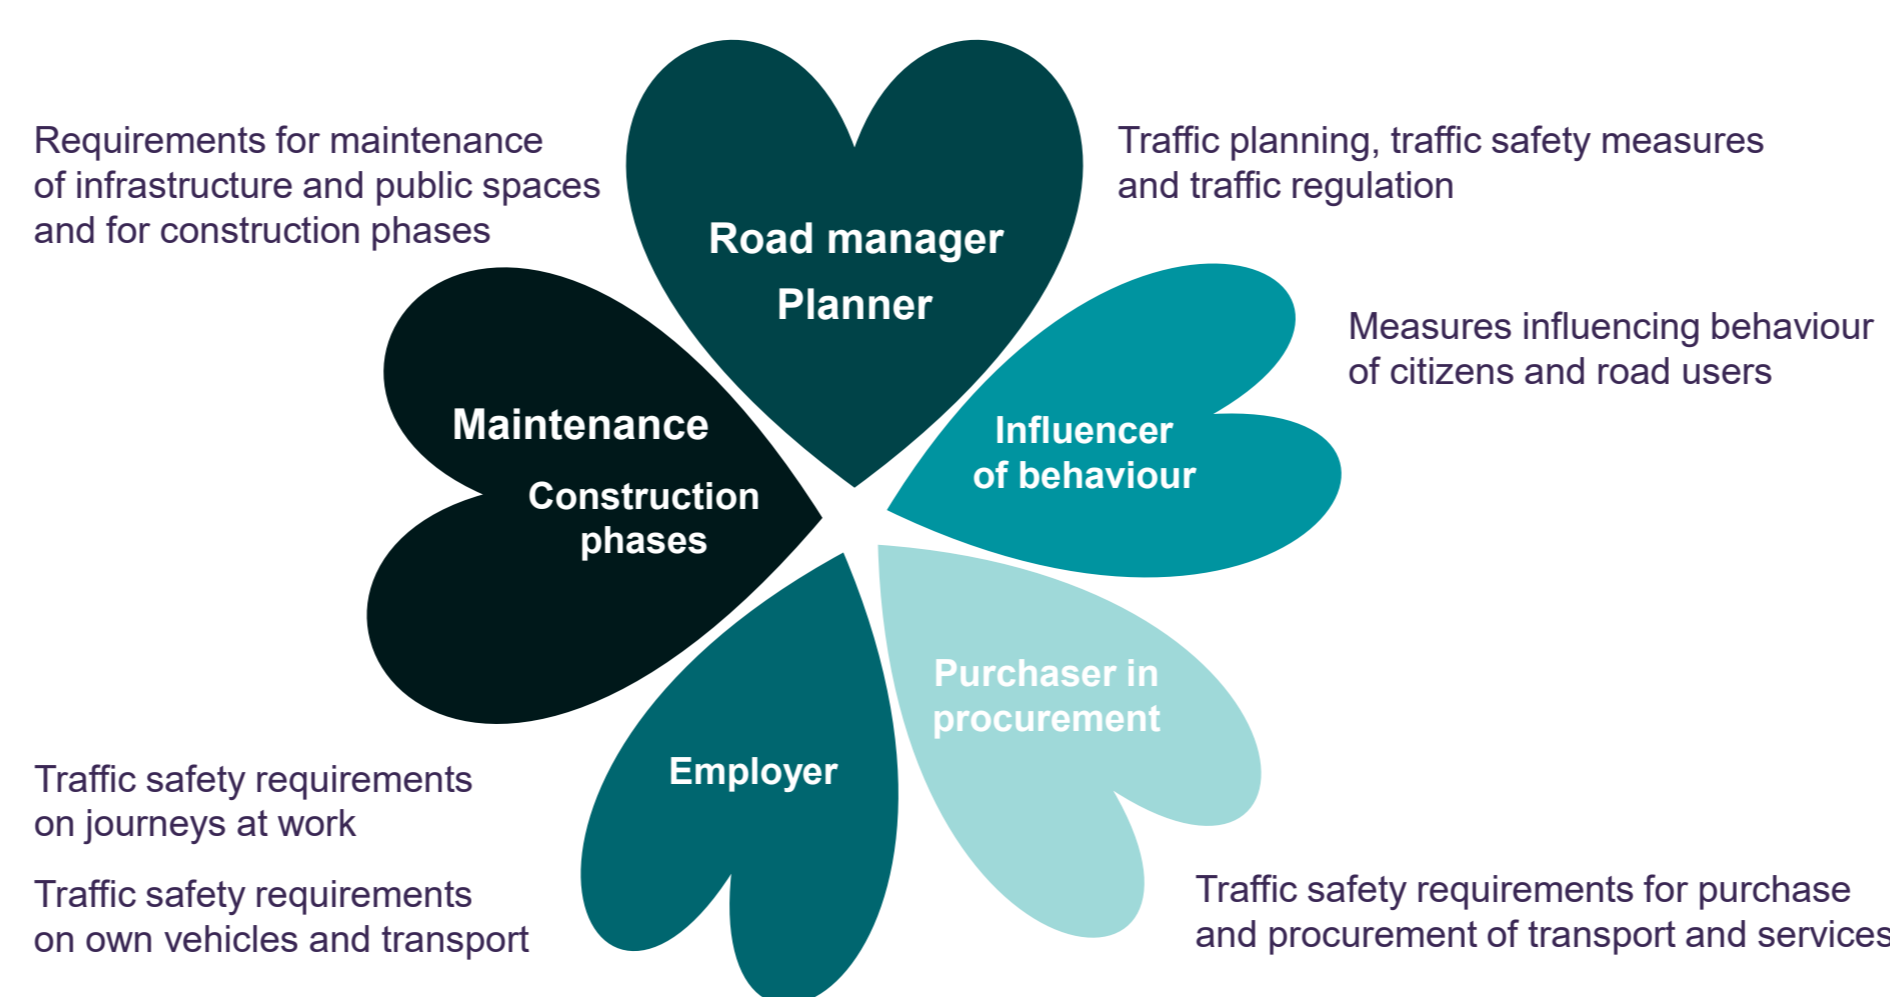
Requirements for maintenance of infrastructure and public spaces and for construction phases

Road manager

Planner

Traffic planning, traffic safety measures and traffic regulation

Measures influencing behaviour of citizens and road users

Maintenance

Construction phases

Influencer of behaviour

Purchaser in procurement

Employer

Traffic safety requirements on journeys at work

Traffic safety requirements on own vehicles and transport

Traffic safety requirements for purchase and procurement of transport and services